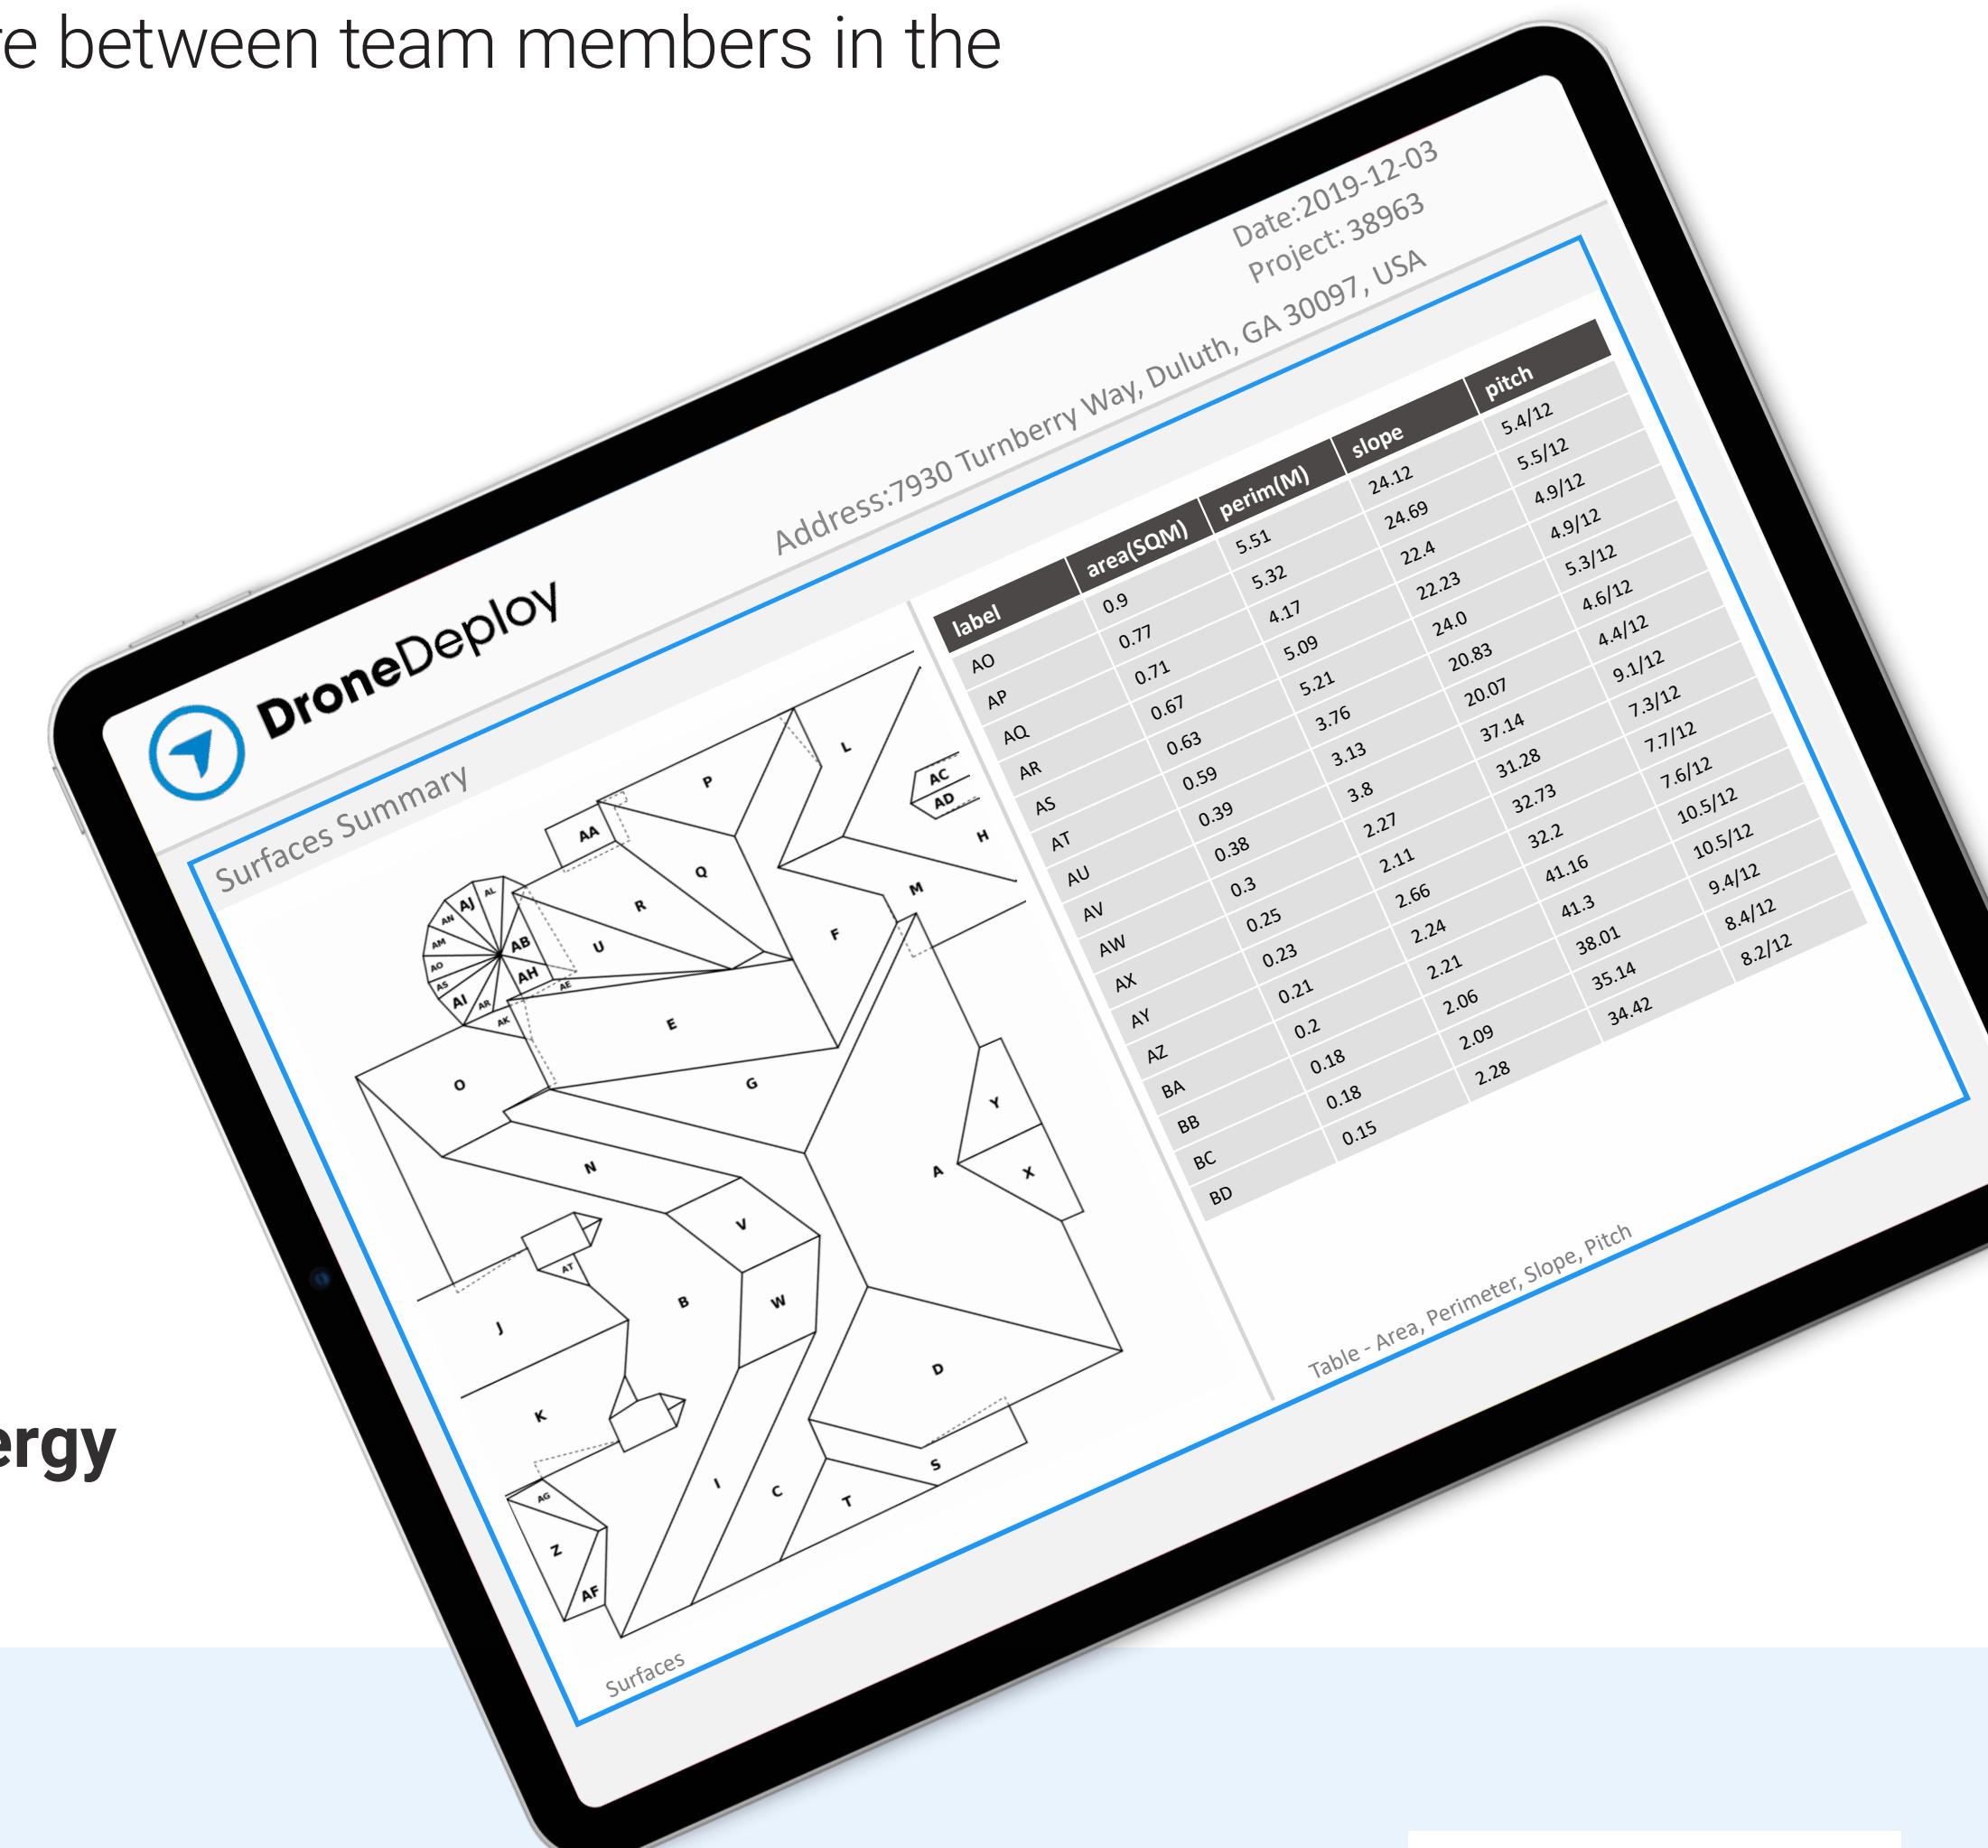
e between team members in the

ergy

DroneDeploy

Date:2019-12-03
Project: 38963
Address:7930 Turnberry Way, Duluth, GA 30097, USA

Surfaces Summary

| label | area(SQM) | perim(M) | slope | pitch |
|---|---|---|---|---|
| AO | 0.9 | 5.51 | 24.12 | 5.4/12 |
| AP | 0.77 | 5.32 | 24.69 | 5.5/12 |
| AQ | 0.71 | 4.17 | 22.4 | 4.9/12 |
| AR | 0.67 | 5.09 | 22.23 | 4.9/12 |
| AS | 0.63 | 5.21 | 24.0 | 5.3/12 |
| AT | 0.59 | 3.76 | 20.83 | 4.6/12 |
| AU | 0.39 | 3.13 | 20.07 | 4.4/12 |
| AV | 0.38 | 3.8 | 37.14 | 9.1/12 |
| AW | 0.3 | 2.27 | 31.28 | 7.3/12 |
| AX | 0.25 | 2.11 | 32.73 | 7.7/12 |
| AY | 0.23 | 2.66 | 32.2 | 7.6/12 |
| AZ | 0.21 | 2.24 | 41.16 | 10.5/12 |
| BA | 0.2 | 2.21 | 41.3 | 10.5/12 |
| BB | 0.18 | 2.06 | 38.01 | 9.4/12 |
| BC | 0.18 | 2.09 | 35.14 | 8.4/12 |
| BD | 0.15 | 2.28 | 34.42 | 8.2/12 |

Table - Area, Perimeter, Slope, Pitch

L P AC AD H AA Q M AL AJ AN AM AO AS AI AR AK AB AH AE R U F E O G Y N A X V AT B W J D K S I C T AG Z AF

Surfaces